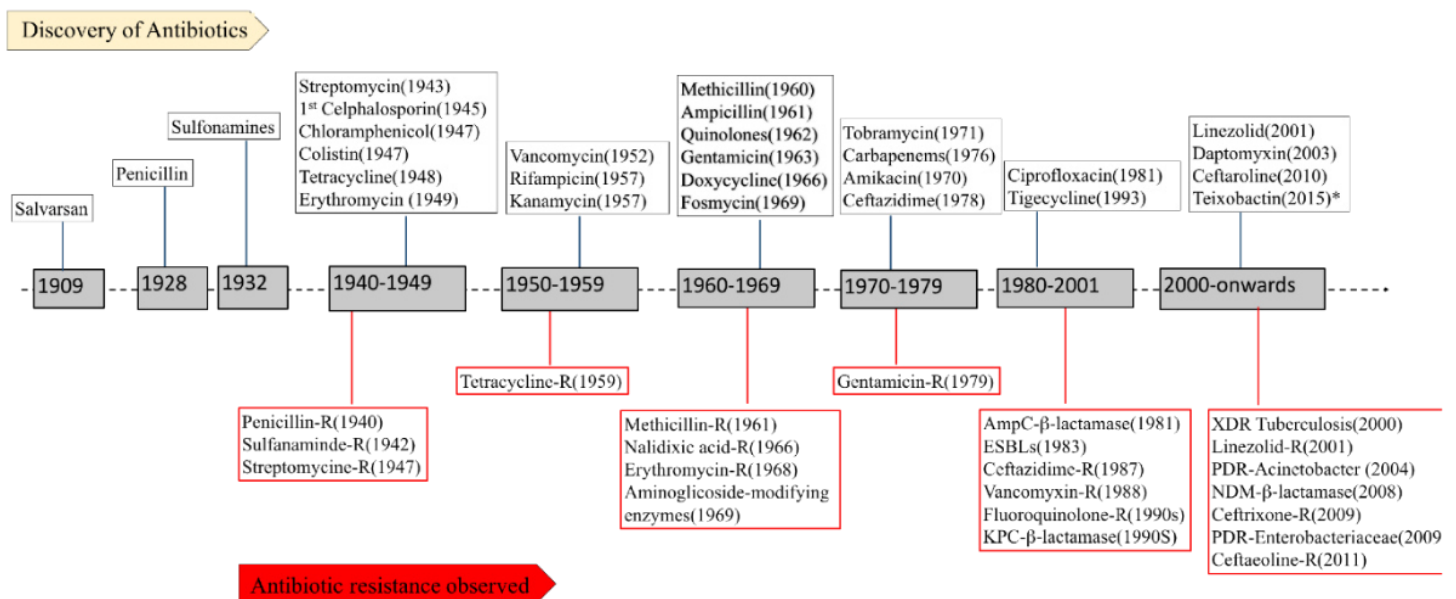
Discovery of Antibiotics

Salvarsan

Penicillin

Sulfonamines

Streptomycin(1943)
1$^{st}$ Celphalosporin(1945)
Chloramphenicol(1947)
Colistin(1947)
Tetracycline(1948)
Erythromycin (1949)

Vancomycin(1952)
Rifampicin(1957)
Kanamycin(1957)

Methicillin(1960)
Ampicillin(1961)
Quinolones(1962)
Gentamicin(1963)
Doxycycline(1966)
Fosmycin(1969)

Tobramycin(1971)
Carbapenems(1976)
Amikacin(1970)
Ceftazidime(1978)

Ciprofloxacin(1981)
Tigecycline(1993)

Linezolid(2001)
Daptomyxin(2003)
Ceftaroline(2010)
Teixobactin(2015)*

1909

1928

1932

1940-1949

1950-1959

1960-1969

1970-1979

1980-2001

2000-onwards

Penicillin-R(1940)
Sulfanaminde-R(1942)
Streptomycine-R(1947)

Tetracycline-R(1959)

Methicillin-R(1961)
Nalidixic acid-R(1966)
Erythromycin-R(1968)
Aminoglicoside-modifying enzymes(1969)

Gentamicin-R(1979)

AmpC-β-lactamase(1981)
ESBLs(1983)
Ceftazidime-R(1987)
Vancomyxin-R(1988)
Fluoroquinolone-R(1990s)
KPC-β-lactamase(1990S)

XDR Tuberculosis(2000)
Linezolid-R(2001)
PDR-Acinetobacter (2004)
NDM-β-lactamase(2008)
Ceftrixone-R(2009)
PDR-Enterobacteriaceae(2009
Ceftaeoline-R(2011)

Antibiotic resistance observed